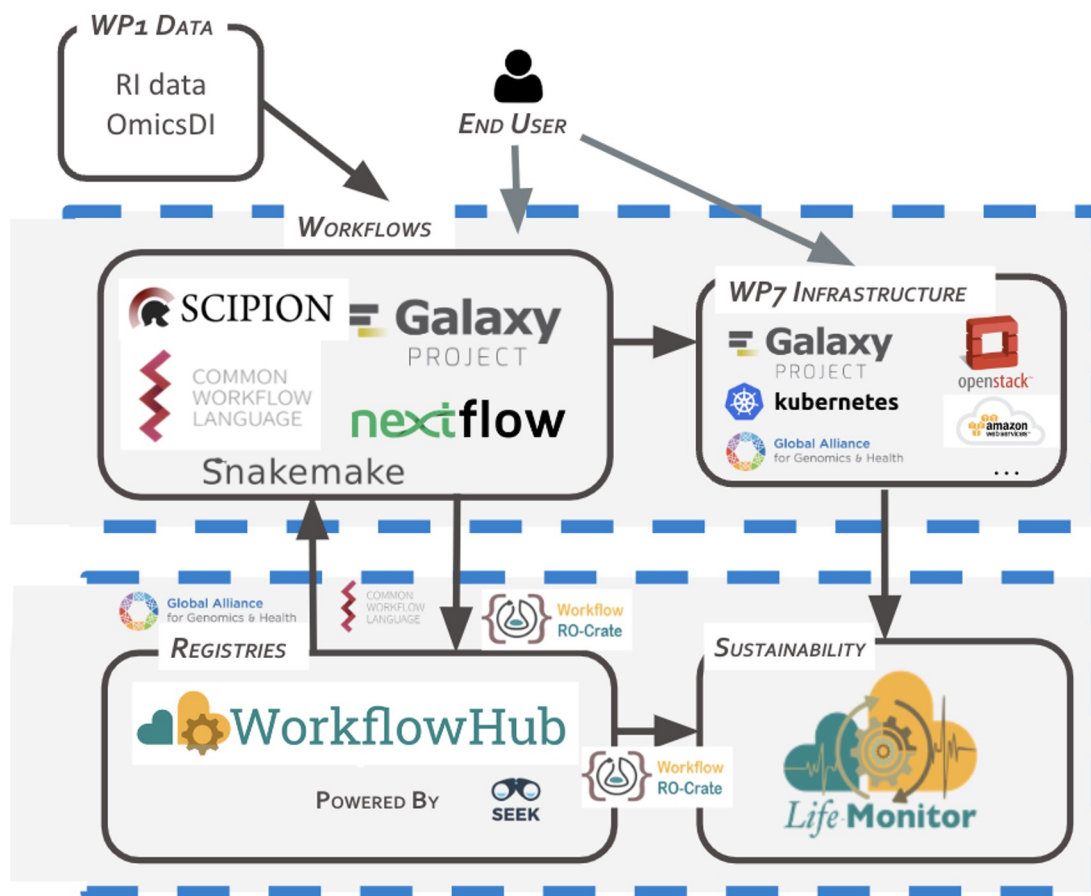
WP1 DATA
RI data
OmicsDI

END USER

WORKFLOWS

SCIPION
Galaxy
PROJECT
COMMON
WORKFLOW
LANGUAGE
nextflow
Snakemake

WP7 INFRASTRUCTURE

Galaxy
PROJECT
openstack
kubernetes
amazon web services
Global Alliance for Genomics & Health
...

Global Alliance for Genomics & Health
COMMON
WORKFLOW
LANGUAGE
Workflow
RO-Crate

REGISTRIES

WorkflowHub
POWERED BY
SEEK

Workflow
RO-Crate

SUSTAINABILITY

Life-Monitor